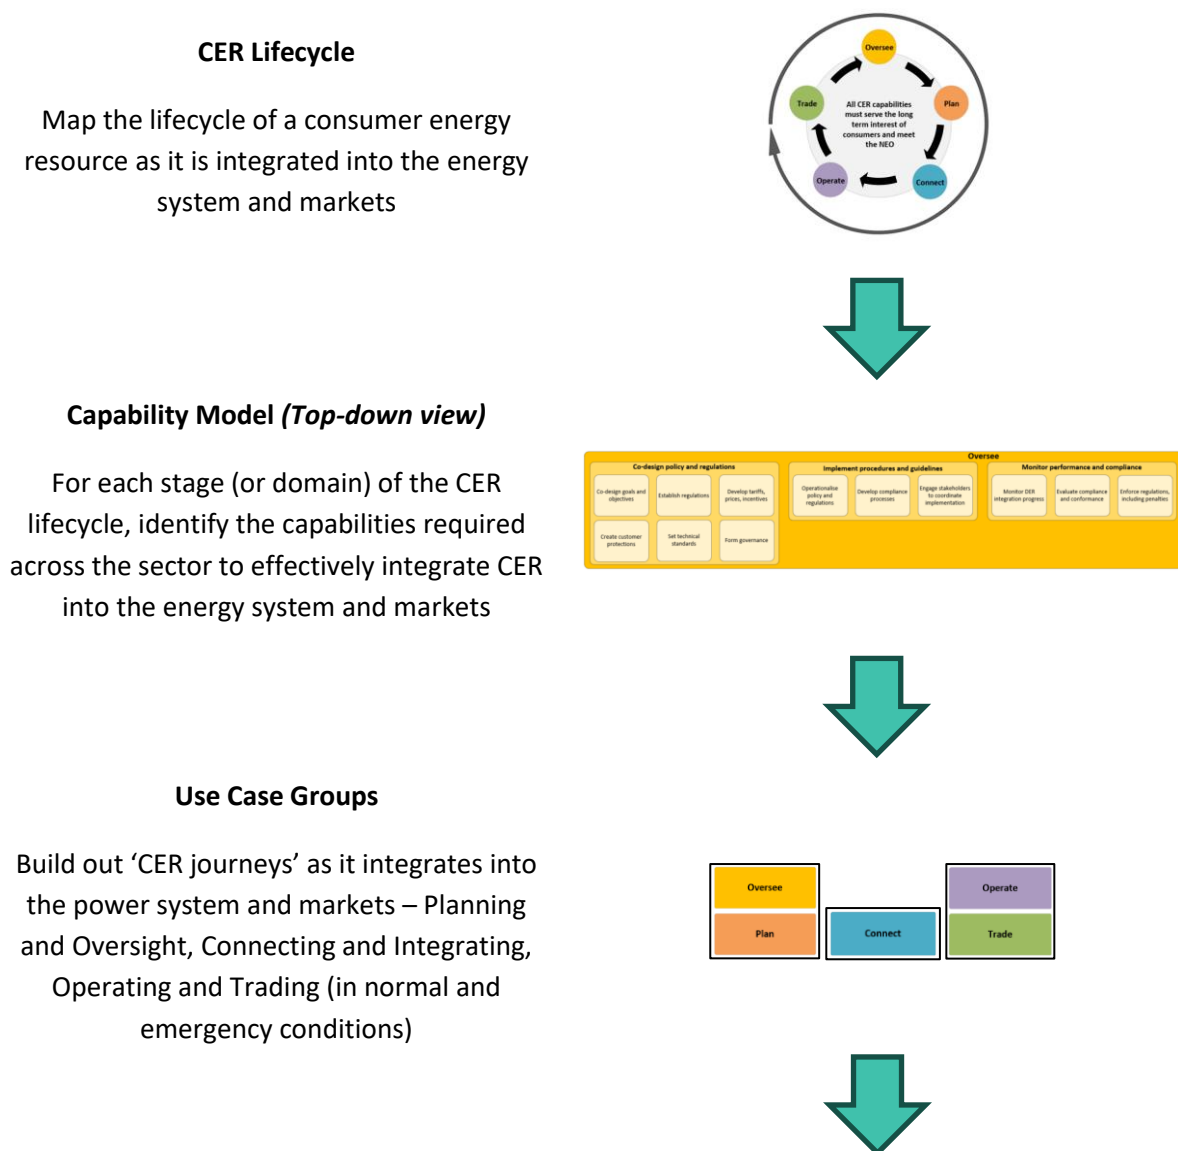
CER Lifecycle

Map the lifecycle of a consumer energy resource as it is integrated into the energy system and markets

Oversee
Plan
Connect
Operate
Trade
All CER capabilities must serve the long term interest of consumers and meet the NEO

Capability Model (Top-down view)

For each stage (or domain) of the CER lifecycle, identify the capabilities required across the sector to effectively integrate CER into the energy system and markets

Oversee
Co-design policy and regulations
Co-design goals and objectives
Establish regulations
Develop tariffs, prices, incentives
Create customer protections
Set technical standards
Form governance
Implement procedures and guidelines
Operationalise policy and regulations
Develop compliance processes
Engage stakeholders to coordinate implementation
Monitor performance and compliance
Monitor DER integration progress
Evaluate compliance and conformance
Enforce regulations, including penalties

Use Case Groups

Build out 'CER journeys' as it integrates into the power system and markets – Planning and Oversight, Connecting and Integrating, Operating and Trading (in normal and emergency conditions)

Oversee
Plan
Connect
Operate
Trade